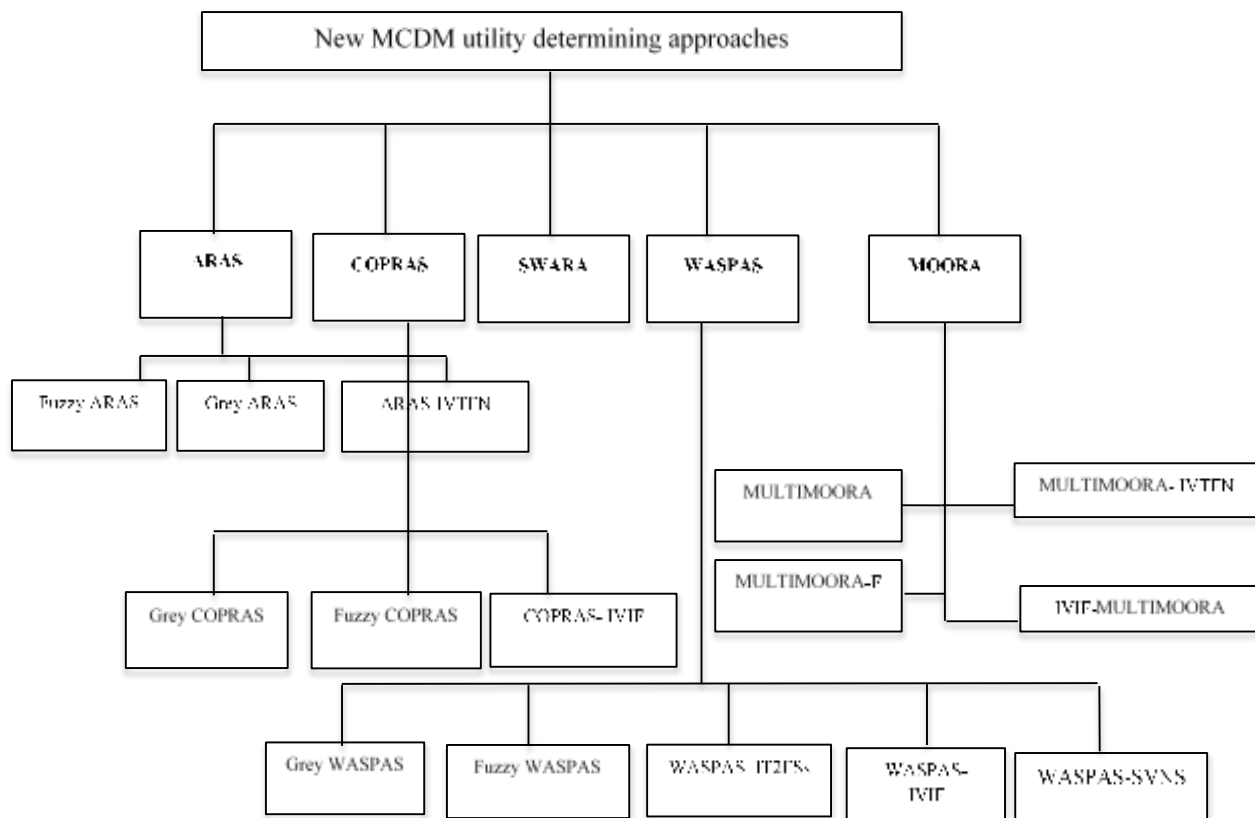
New MCDM utility determining approaches

ARAS

COPRAS

SWARA

WASPAS

MOORA

Fuzzy ARAS

Grey ARAS

ARAS-IVTFN

MULTIMOORA

MULTIMOORA-IVTFN

MULTIMOORA-F

IVIF-MULTIMOORA

Grey COPRAS

Fuzzy COPRAS

COPRAS-IVIF

Grey WASPAS

Fuzzy WASPAS

WASPAS-IT2FSs

WASPAS-IVIF

WASPAS-SVNS